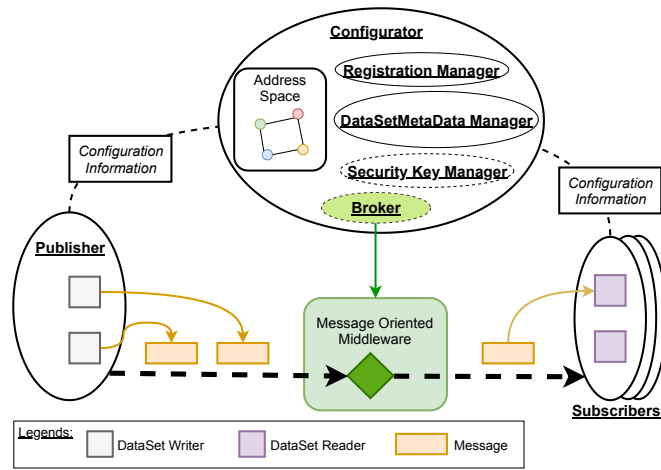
Configurator

Address Space

Registration Manager

DataSetMetaData Manager

Security Key Manager

Broker

Configuration Information

Configuration Information

Publisher

Message Oriented Middleware

Subscribers

Legends:
DataSet Writer
DataSet Reader
Message